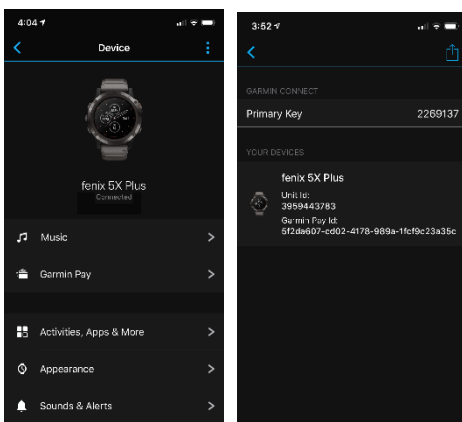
4:04

Device

fenix 5X Plus
Connected

Music

Garmin Pay

Activities, Apps & More

Appearance

Sounds & Alerts

3:52

GARMIN CONNECT

Primary Key 2269137

YOUR DEVICES

fenix 5X Plus
Unit Id:
3959443783
Garmin Pay Id:
5f2da607-cd02-4178-989a-1fcf9c23a35c